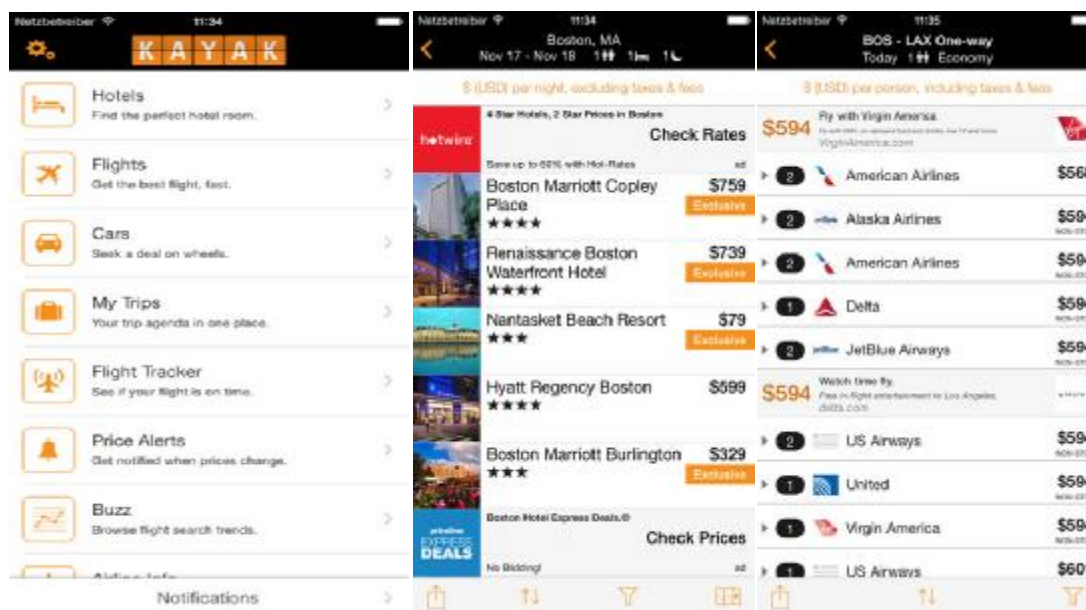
Netzbetreiber 11:34

KAYAK

Hotels
Find the perfect hotel room.

Flights
Get the best flight, fast.

Cars
Seek a deal on wheels.

My Trips
Your trip agenda in one place.

Flight Tracker
See if your flight is on time.

Price Alerts
Get notified when prices change.

Buzz
Browse flight search trends.

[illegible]

Notifications

Netzbetreiber 11:34

Boston, MA
Nov 17 - Nov 18 1 1 1

$ (USD) per night, excluding taxes & fees

hotwire
4 Star Hotels, 2 Star Prices in Boston
Check Rates
Save up to 60% with Hot-Rates ad

Boston Marriott Copley Place $759
★★★★ Exclusive

Renaissance Boston Waterfront Hotel $739
★★★★ Exclusive

Nantasket Beach Resort $79
★★★ Exclusive

Hyatt Regency Boston $599
★★★★

Boston Marriott Burlington $329
★★★ Exclusive

priceline EXPRESS DEALS
Boston Hotel Express Deals.®
Check Prices
No Bidding! ad

Netzbetreiber 11:35

BOS - LAX One-way
Today 1 Economy

$ (USD) per person, including taxes & fees

$594 Fly with Virgin America
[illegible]
VirginAmerica.com

2 American Airlines $56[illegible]
2 Alaska Airlines $594
2 American Airlines $594
1 Delta $594
2 JetBlue Airways $594

$594 Watch time fly.
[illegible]
delta.com

2 US Airways $594
1 United $594
1 Virgin America $594
1 US Airways $60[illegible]